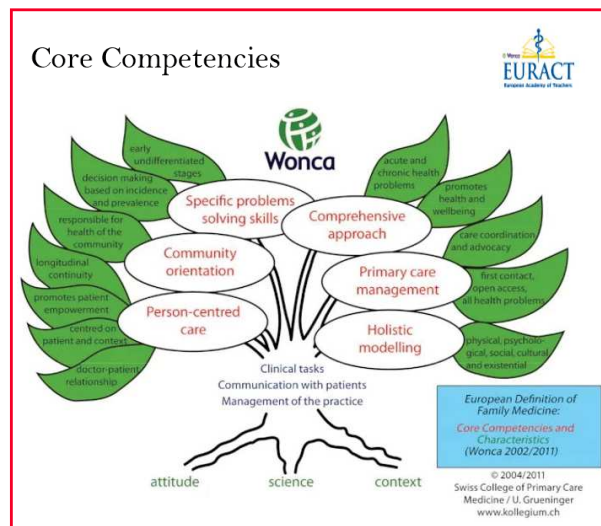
Core Competencies

Wonca EURACT
European Academy of Teachers

Wonca

early undifferentiated stages

decision making based on incidence and prevalence

responsible for health of the community

longitudinal continuity

promotes patient empowerment

centred on patient and context

doctor-patient relationship

Specific problems solving skills

Community orientation

Person-centred care

Comprehensive approach

Primary care management

Holistic modelling

acute and chronic health problems

promotes health and wellbeing

care coordination and advocacy

first contact, open access, all health problems

physical, psychological, social, cultural and existential

Clinical tasks
Communication with patients
Management of the practice

attitude

science

context

European Definition of Family Medicine:
Core Competencies and Characteristics
(Wonca 2002/2011)

© 2004/2011
Swiss College of Primary Care Medicine / U. Grueninger
www.kollegium.ch